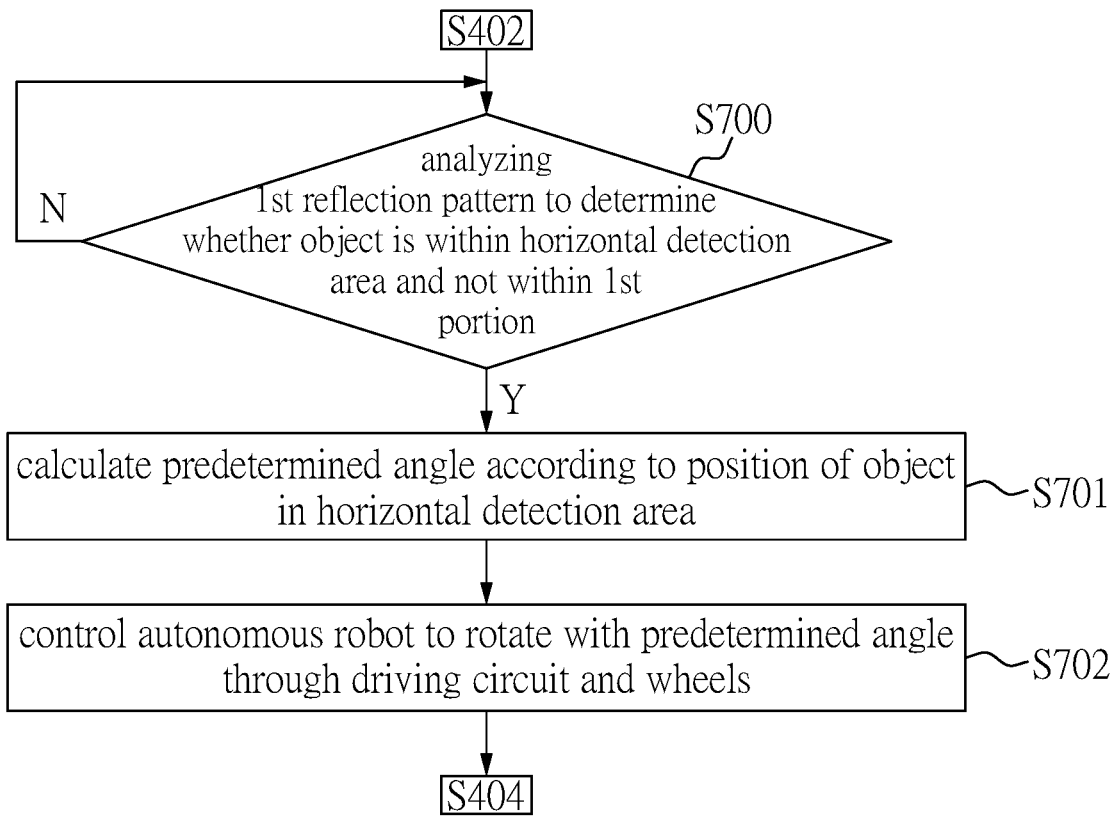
S402

S700

analyzing 1st reflection pattern to determine whether object is within horizontal detection area and not within 1st portion

N

Y

calculate predetermined angle according to position of object in horizontal detection area

S701

control autonomous robot to rotate with predetermined angle through driving circuit and wheels

S702

S404